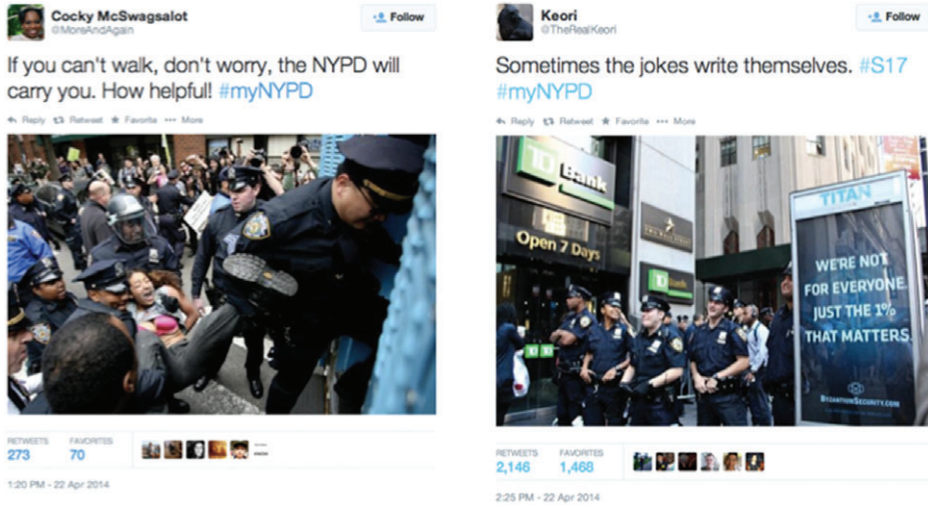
Cocky McSwagsalot
@MoreAndAgain

Follow

If you can't walk, don't worry, the NYPD will carry you. How helpful! #myNYPD

Reply Retweet Favorite More

RETWEETS 273
FAVORITES 70

1:20 PM - 22 Apr 2014

Keori
@TheRealKeori

Follow

Sometimes the jokes write themselves. #S17 #myNYPD

Reply Retweet Favorite More

TD Bank

Open 7 Days

TITAN

WE'RE NOT FOR EVERYONE JUST THE 1% THAT MATTERS

BYZANTIUMSECURITY.COM

RETWEETS 2,146
FAVORITES 1,468

2:25 PM - 22 Apr 2014